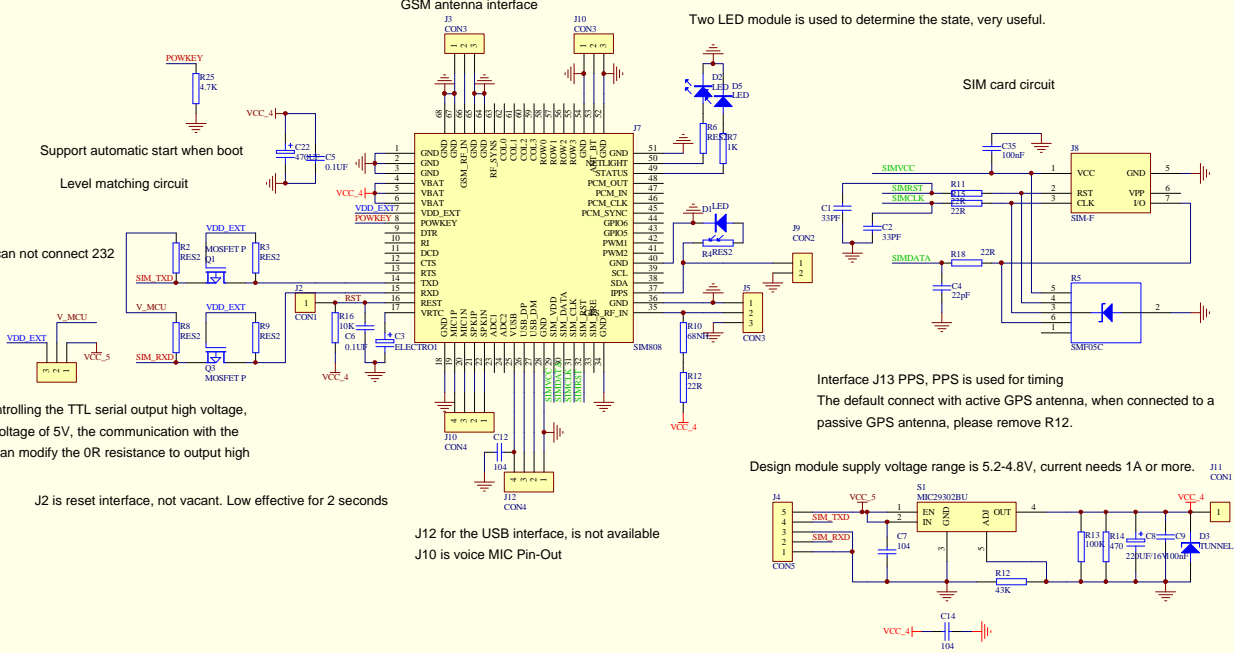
GSM antenna interface

Two LED module is used to determine the state, very useful.

SIM card circuit

Support automatic start when boot

Level matching circuit

can not connect 232

ntrolling the TTL serial output high voltage, oltage of 5V, the communication with the can modify the 0R resistance to output high

J2 is reset interface, not vacant. Low effective for 2 seconds

J12 for the USB interface, is not available
J10 is voice MIC Pin-Out

Interface J13 PPS, PPS is used for timing
The default connect with active GPS antenna, when connected to a passive GPS antenna, please remove R12.

Design module supply voltage range is 5.2-4.8V, current needs 1A or more.

POWKEY
R25
4.7K
VCC_4
C22
470
C5
0.1UF
J3
CON3
J10
CON3
D2
LED
D5
LED
R6
RES2
R7
1K
J7
GND
GND
GND
VBAT
VBAT
VBAT
VDD_EXT
POWKEY
DTR
RI
DCD
CTS
RTS
TXD
RXD
RESET
VRTC
VCC_4
VDD_EXT
POWKEY
GSM_RF_IN
RF_SYNS
GND
NETLIGHT
STATUS
PCM_OUT
PCM_IN
PCM_CLK
PCM_SYNC
GPIO6
GPIO5
PWM1
PWM2
GND
SCL
SDA
1PPS
GND
GPS_RF_IN
SIM808
D1
LED
R4
RES2
J9
CON2
J5
CON3
R10
68NH
R12
22R
VCC_4
R2
RES2
R3
RES2
VDD_EXT
MOSFET P
Q1
SIM_TXD
V_MCU
VDD_EXT
R8
RES2
R9
RES2
Q3
MOSFET P
SIM_RXD
VDD_EXT
V_MCU
VCC_5
J2
CON1
RST
R16
10K
C6
0.1UF
C3
ELECTRO1
VCC_4
MIC1P
MIC1N
SPK1P
SPK1N
ADC1
VUSB
USB_DP
USB_DM
SIM_VDD
SIM_DATA
SIM_CLK
SIM_RST
SIM_PRE
J10
CON4
C12
104
J12
CON4
SIMVCC
SIMRST
SIMCLK
SIMDATA
C35
100nF
J8
VCC
RST
CLK
GND
VPP
I/O
SIM-F
R11
R15
22R
22R
C1
33PF
C2
33PF
R18
22R
C4
22pF
R5
SMF05C
J4
CON5
SIM_TXD
SIM_RXD
VCC_5
S1
MIC29302BU
EN
IN
GND
ADJ
OUT
C7
104
R12
43K
R13
100K
R14
470
C8
220UF/16V
C9
100nF
D3
TUNNEL
VCC_4
J11
CON1
C14
104
VCC_4